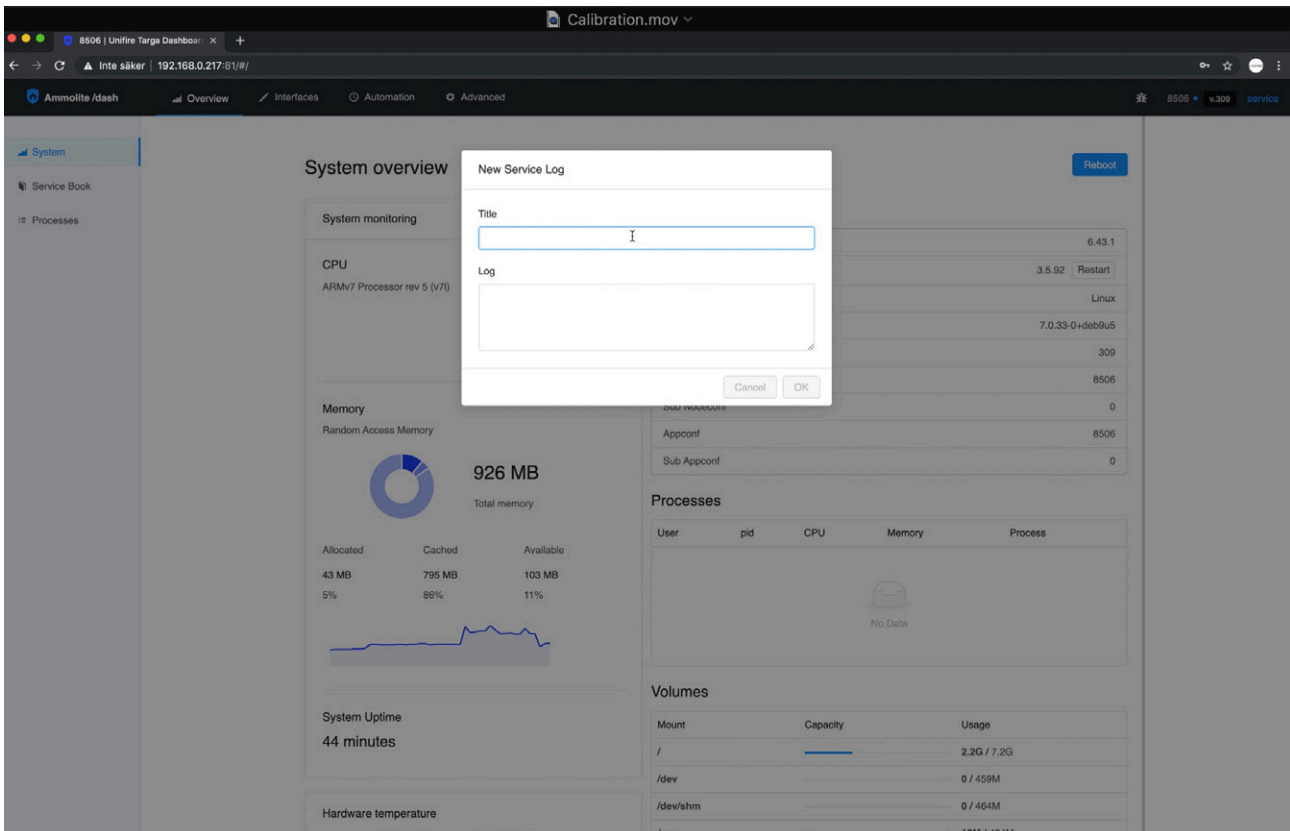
Calibration.mov

8506 | Unifire Targa Dashboar ×  +

Inte säker | 192.168.0.217:81/#/

Ammolite /dash

Overview
Interfaces
Automation
Advanced

8506 • v.309 service

System
Service Book
Processes

System overview

Reboot

System monitoring

CPU
ARMv7 Processor rev 5 (v7l)

Memory
Random Access Memory

926 MB
Total memory

| Allocated | Cached | Available |
|---|---|---|
| 43 MB | 795 MB | 103 MB |
| 5% | 86% | 11% |

System Uptime
44 minutes

Hardware temperature

New Service Log

Title

Log

Cancel OK

6.43.1
3.5.92 Restart
Linux
7.0.33-0+deb9u5
309
8506
Sub Nodeconf 0
Appconf 8506
Sub Appconf 0

Processes

| User | pid | CPU | Memory | Process |
|---|---|---|---|---|

No Data

Volumes

| Mount | Capacity | Usage |
|---|---|---|
| / | | 2.2G / 7.2G |
| /dev | | 0 / 459M |
| /dev/shm | | 0 / 464M |